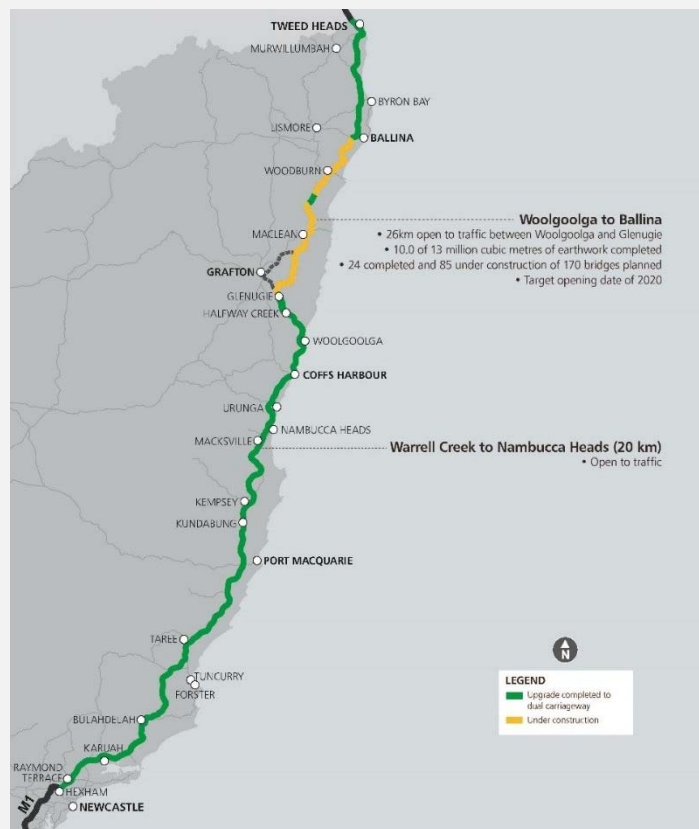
TWEED HEADS
MURWILLUMBAH
BYRON BAY
LISMORE
BALLINA
WOODBURN
Woolgoolga to Ballina
• 26km open to traffic between Woolgoolga and Glenugie
• 10.0 of 13 million cubic metres of earthwork completed
• 24 completed and 85 under construction of 170 bridges planned
• Target opening date of 2020
MACLEAN
GRAFTON
GLENUGIE
HALFWAY CREEK
WOOLGOOLGA
COFFS HARBOUR
URUNGA
NAMBUCCA HEADS
MACKSVILLE
Warrell Creek to Nambucca Heads (20 km)
• Open to traffic
KEMPSEY
KUNDABUNG
PORT MACQUARIE
TAREE
TUNCURRY
FORSTER
BULAHDELAH
KARUAH
RAYMOND TERRACE
HEXHAM
NEWCASTLE
M1
N
LEGEND
Upgrade completed to dual carriageway
Under construction